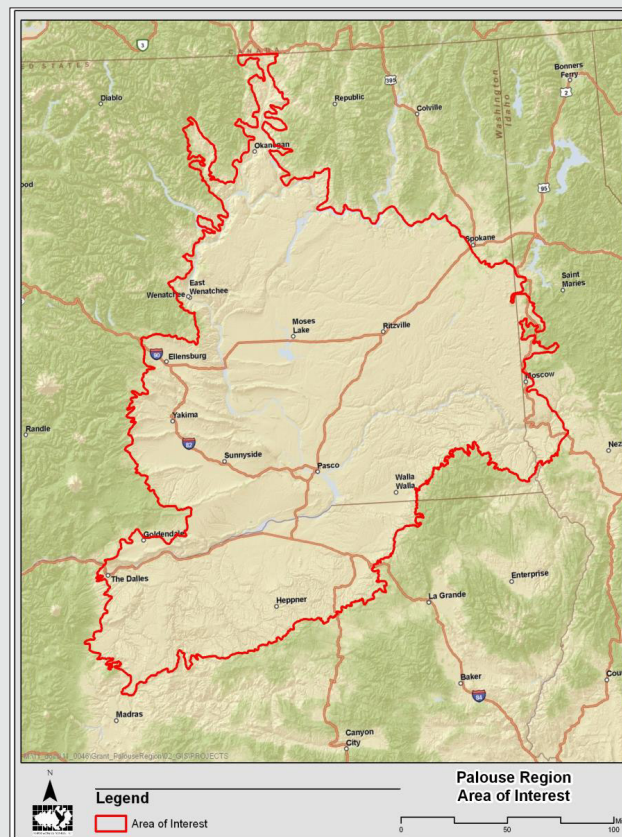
3
D STATES
195
Bonners Ferry
2
Diablo
Republic
Colville
Washington
Idaho
Okanogan
ood
95
Spokane
Saint Maries
East Wenatchee
Wenatchee
Moses Lake
Ritzville
90
Ellensburg
Moscow
Yakima
Randle
82
Nez
Sunnyside
Pasco
Walla Walla
Goldendale
The Dalles
Enterprise
La Grande
Heppner
Baker
84
Cou
Madras
Canyon City
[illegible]_Grant_PalouseRegion\2_GIS\PROJECTS
N
Legend
Area of Interest
Palouse Region
Area of Interest
0
50
100
Mi